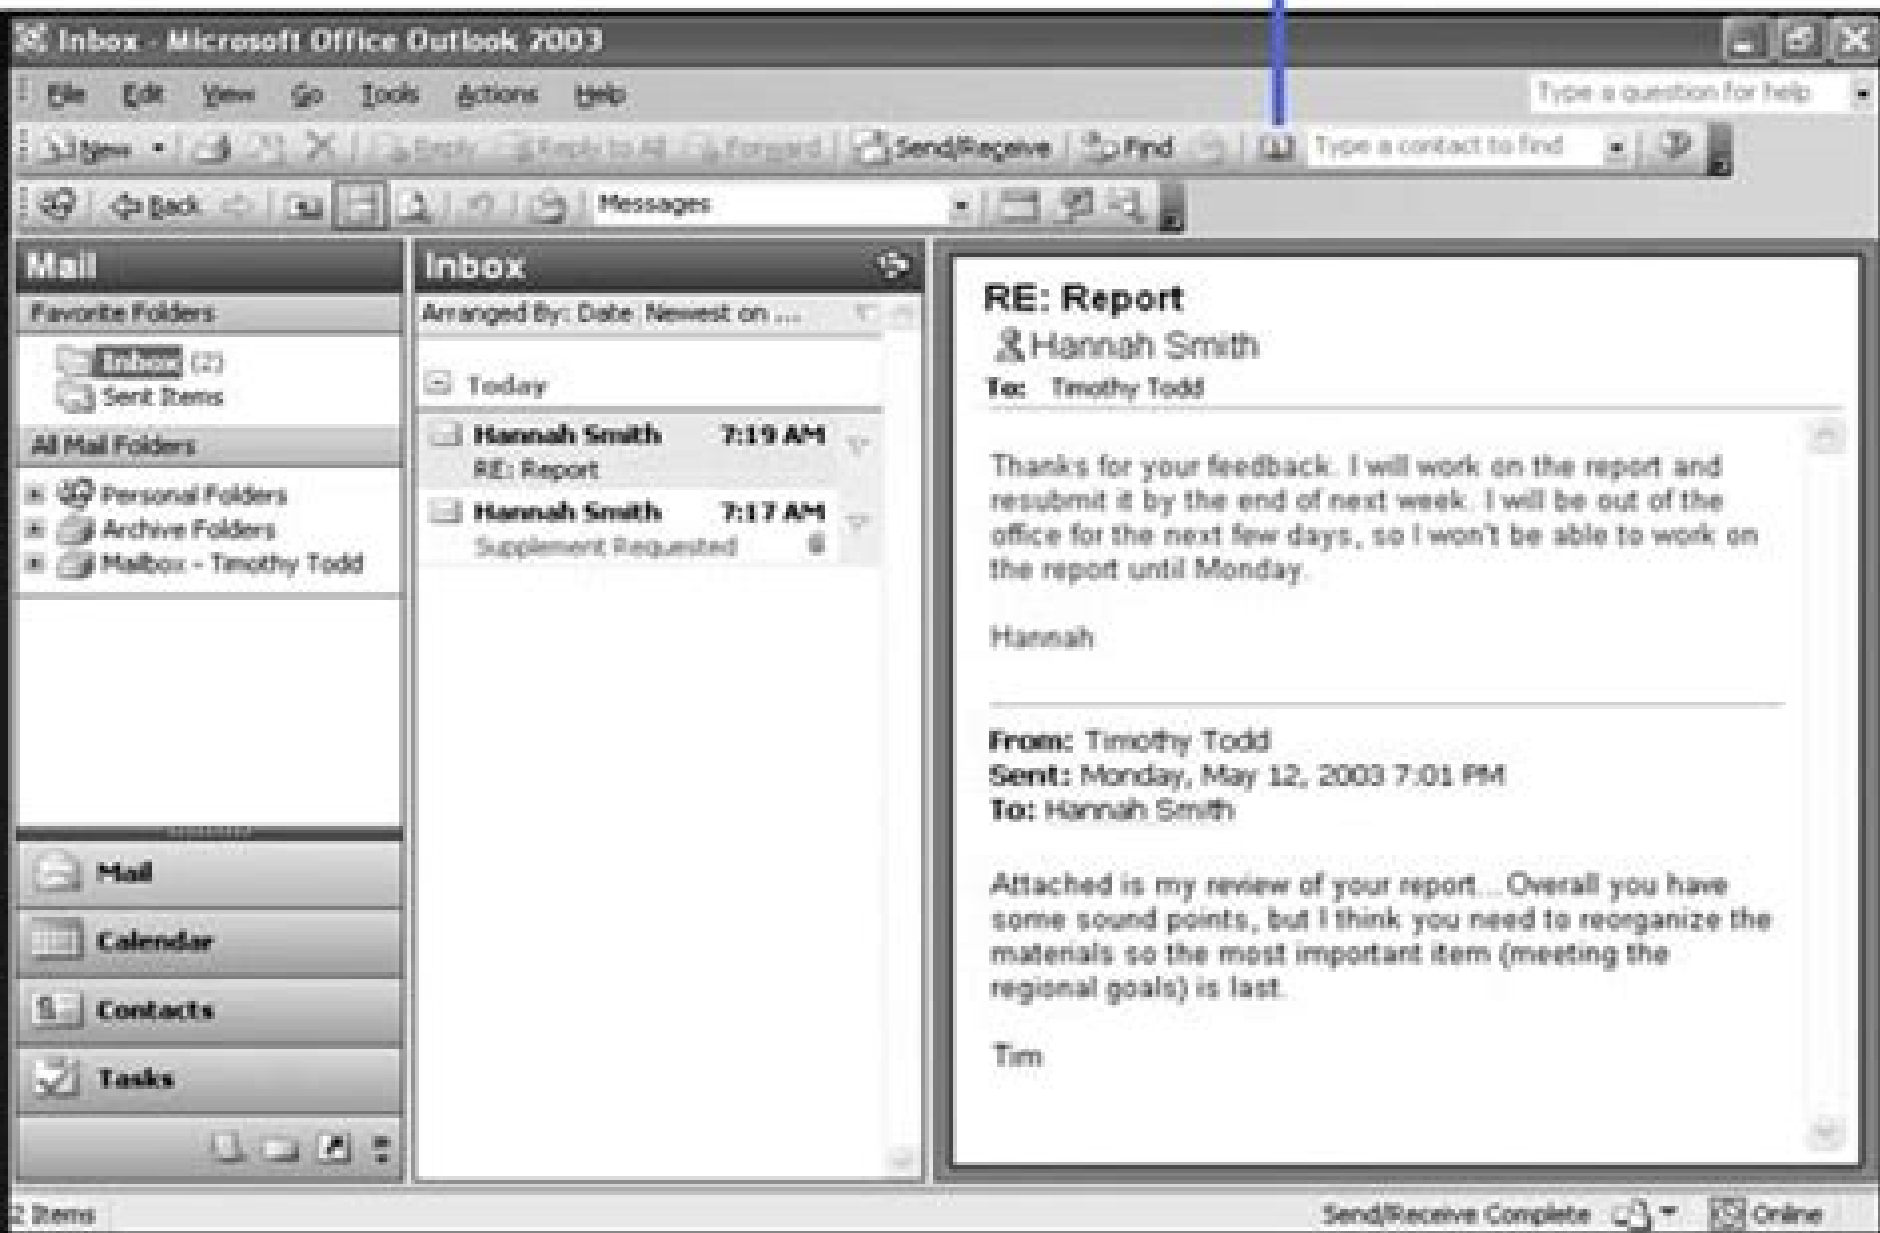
Inbox - Microsoft Office Outlook 2003

File Edit View Go Tools Actions Help

Type a question for help

New Reply Reply to All Forward Send/Receive Find Type a contact to find

Back Messages

Mail

Favorite Folders

Inbox (2)
Sent Items

All Mail Folders

Personal Folders
Archive Folders
Mailbox - Timothy Todd

Mail
Calendar
Contacts
Tasks

Inbox

Arranged By: Date Newest on ...

Today

Hannah Smith 7:19 AM
RE: Report

Hannah Smith 7:17 AM
Supplement Requested

RE: Report
Hannah Smith
To: Timothy Todd

Thanks for your feedback. I will work on the report and resubmit it by the end of next week. I will be out of the office for the next few days, so I won't be able to work on the report until Monday.

Hannah

From: Timothy Todd
Sent: Monday, May 12, 2003 7:01 PM
To: Hannah Smith

Attached is my review of your report... Overall you have some sound points, but I think you need to reorganize the materials so the most important item (meeting the regional goals) is last.

Tim

2 Items

Send/Receive Complete Online